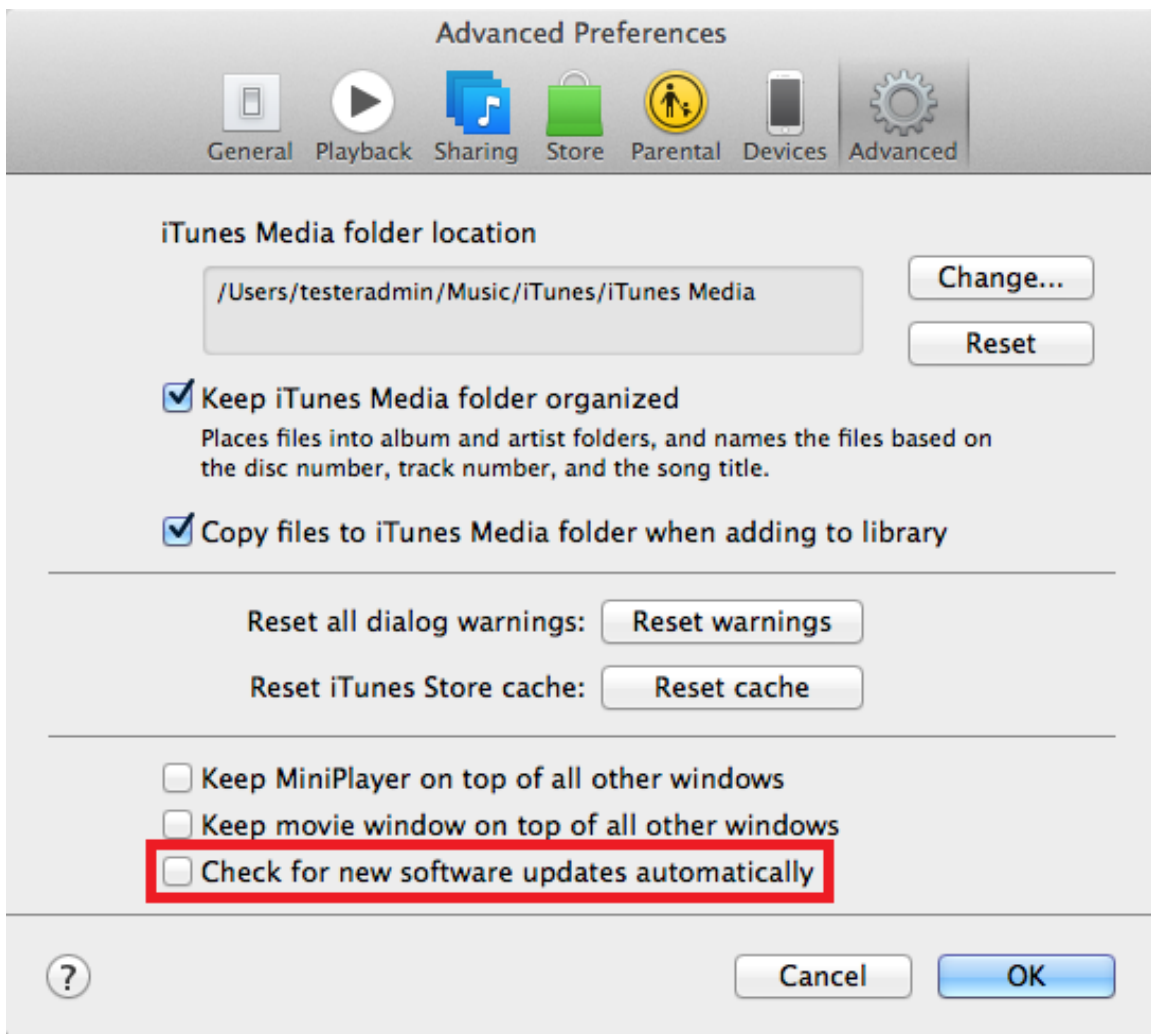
Advanced Preferences

General Playback Sharing Store Parental Devices Advanced

iTunes Media folder location

/Users/testeradmin/Music/iTunes/iTunes Media

Change...

Reset

Keep iTunes Media folder organized

Places files into album and artist folders, and names the files based on the disc number, track number, and the song title.

Copy files to iTunes Media folder when adding to library

Reset all dialog warnings: Reset warnings

Reset iTunes Store cache: Reset cache

Keep MiniPlayer on top of all other windows

Keep movie window on top of all other windows

Check for new software updates automatically

?

Cancel OK